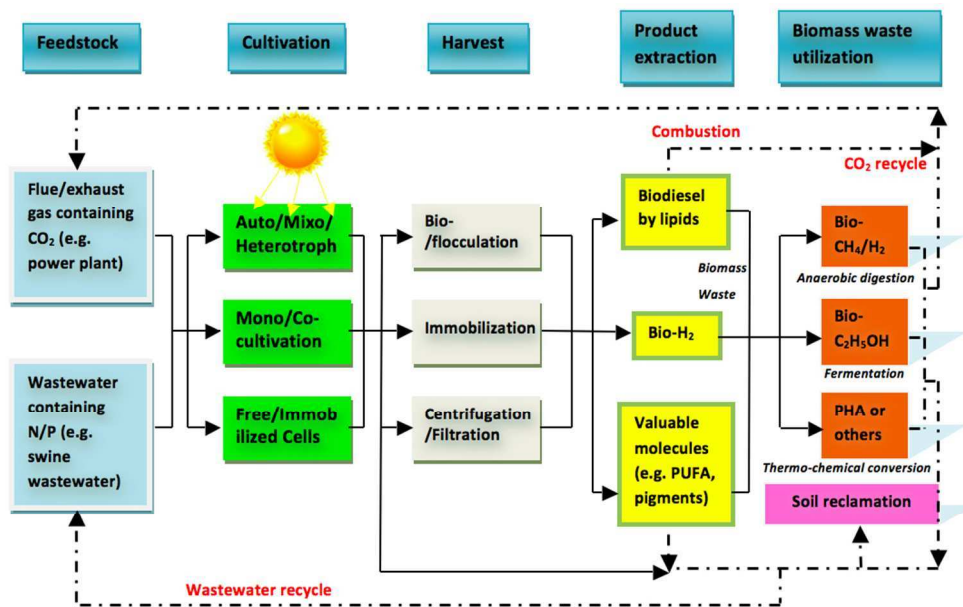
Feedstock

Cultivation

Harvest

Product extraction

Biomass waste utilization

Combustion

$CO_2$ recycle

Flue/exhaust gas containing $CO_2$ (e.g. power plant)

Auto/Mixo/Heterotroph

Mono/Co-cultivation

Free/Immobilized Cells

Bio-/flocculation

Immobilization

Centrifugation/Filtration

Biodiesel by lipids

Biomass Waste

Bio-$H_2$

Valuable molecules (e.g. PUFA, pigments)

Bio-$CH_4$/$H_2$

Anaerobic digestion

Bio-$C_2H_5OH$

Fermentation

PHA or others

Thermo-chemical conversion

Soil reclamation

Wastewater containing N/P (e.g. swine wastewater)

Wastewater recycle